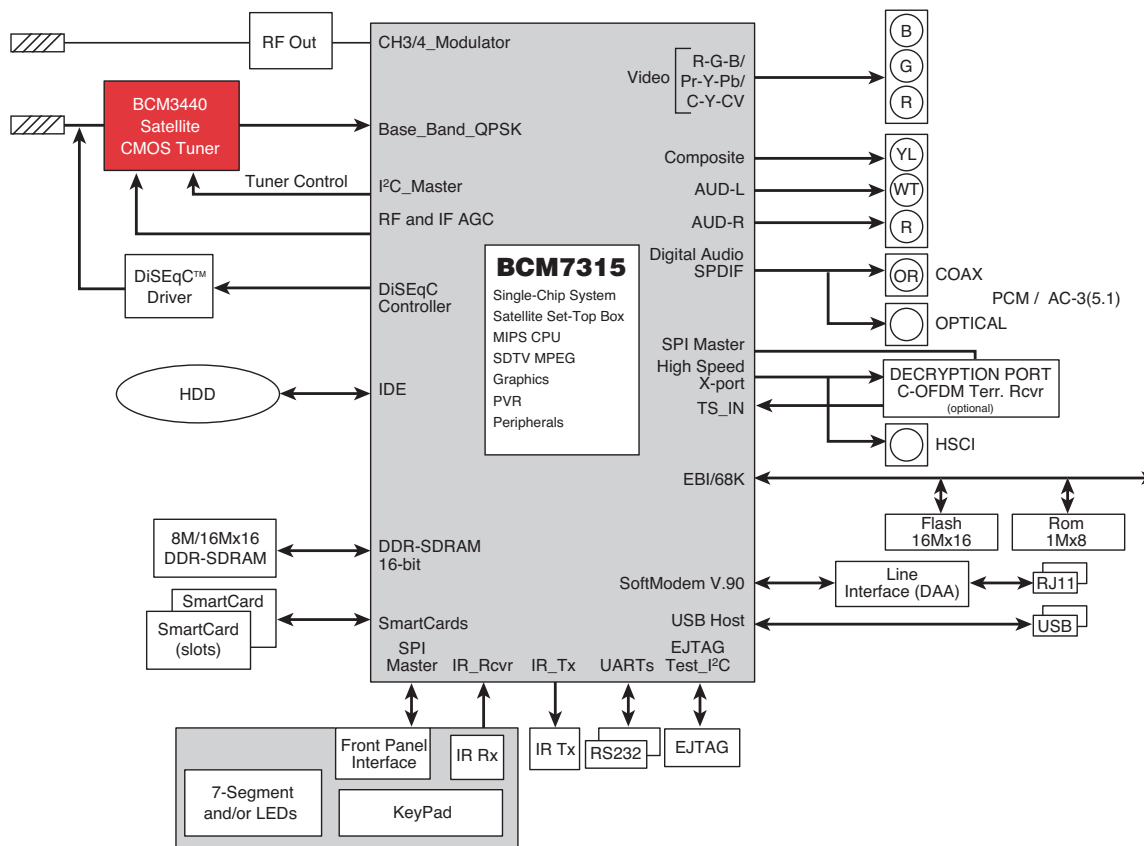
RF Out

CH3/4_Modulator

BCM3440 Satellite CMOS Tuner

Base_Band_QPSK

Tuner Control

I$^2$C_Master

RF and IF AGC

DiSEqC™ Driver

DiSEqC Controller

HDD

IDE

8M/16Mx16 DDR-SDRAM

DDR-SDRAM 16-bit

SmartCard

SmartCard (slots)

SmartCards

SPI Master

IR_Rcvr

IR_Tx

UARTs

EJTAG Test_I$^2$C

BCM7315

Single-Chip System
Satellite Set-Top Box
MIPS CPU
SDTV MPEG
Graphics
PVR
Peripherals

Video

R-G-B/
Pr-Y-Pb/
C-Y-CV

B

G

R

Composite

AUD-L

AUD-R

YL

WT

R

Digital Audio SPDIF

OR

COAX

PCM / AC-3(5.1)

OPTICAL

SPI Master

High Speed X-port

TS_IN

DECRYPTION PORT
C-OFDM Terr. Rcvr
(optional)

HSCI

EBI/68K

Flash 16Mx16

Rom 1Mx8

SoftModem V.90

Line Interface (DAA)

RJ11

USB Host

USB

Front Panel Interface

IR Rx

7-Segment and/or LEDs

KeyPad

IR Tx

RS232

EJTAG